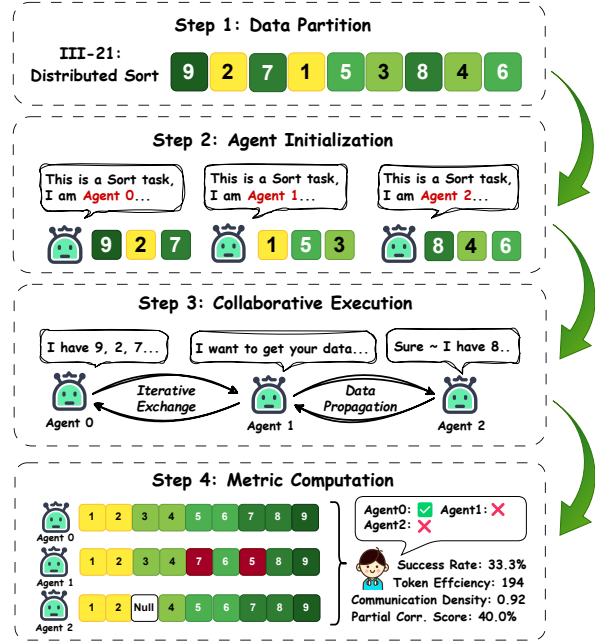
Step 1: Data Partition

III-21: Distributed Sort

9 2 7 1 5 3 8 4 6

Step 2: Agent Initialization

This is a Sort task, I am Agent 0...

This is a Sort task, I am Agent 1...

This is a Sort task, I am Agent 2...

9 2 7 1 5 3 8 4 6

Step 3: Collaborative Execution

I have 9, 2, 7...

I want to get your data...

Sure ~ I have 8..

Iterative Exchange

Data Propagation

Agent 0

Agent 1

Agent 2

Step 4: Metric Computation

Agent 0

1 2 3 4 5 6 7 8 9

Agent 1

1 2 3 4 7 6 5 8 9

Agent 2

1 2 Null 4 5 6 7 8 9

Agent0: ✓ Agent1: ✗
Agent2: ✗

Success Rate: 33.3%
Token Effciency: 194
Communication Density: 0.92
Partial Corr. Score: 40.0%